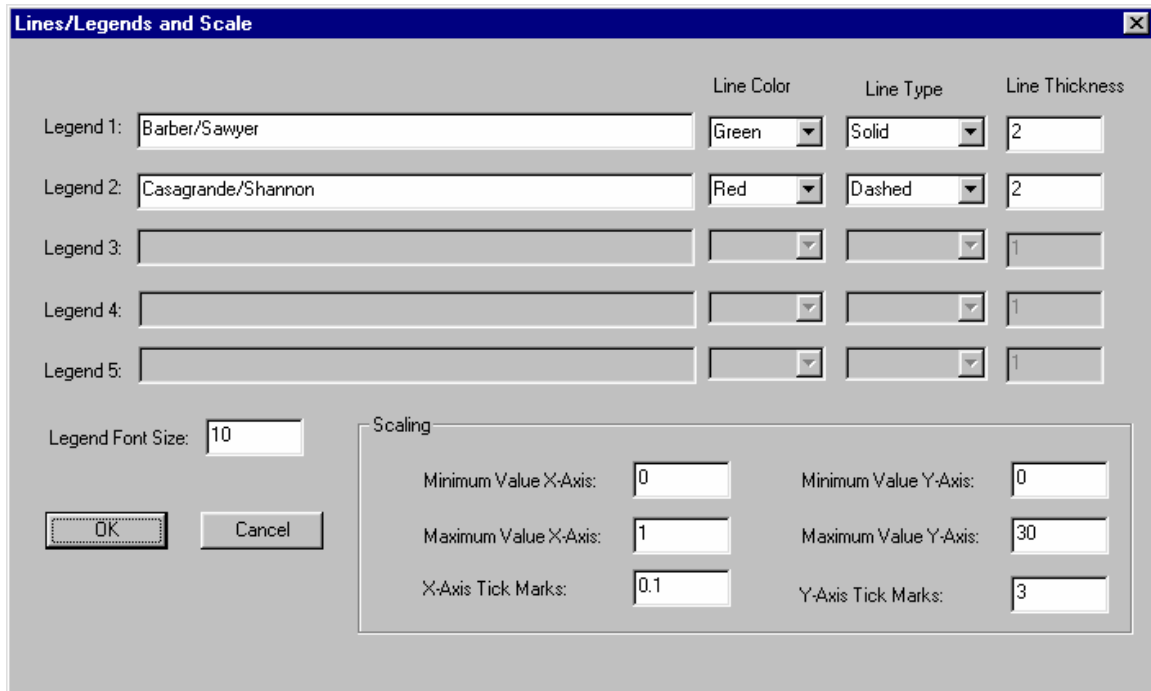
Lines/Legends and Scale

Line Color
Line Type
Line Thickness

Legend 1: Barber/Sawyer
Green
Solid
2

Legend 2: Casagrande/Shannon
Red
Dashed
2

Legend 3:
1

Legend 4:
1

Legend 5:
1

Legend Font Size: 10

OK
Cancel

Scaling

Minimum Value X-Axis: 0
Maximum Value X-Axis: 1
X-Axis Tick Marks: 0.1

Minimum Value Y-Axis: 0
Maximum Value Y-Axis: 30
Y-Axis Tick Marks: 3